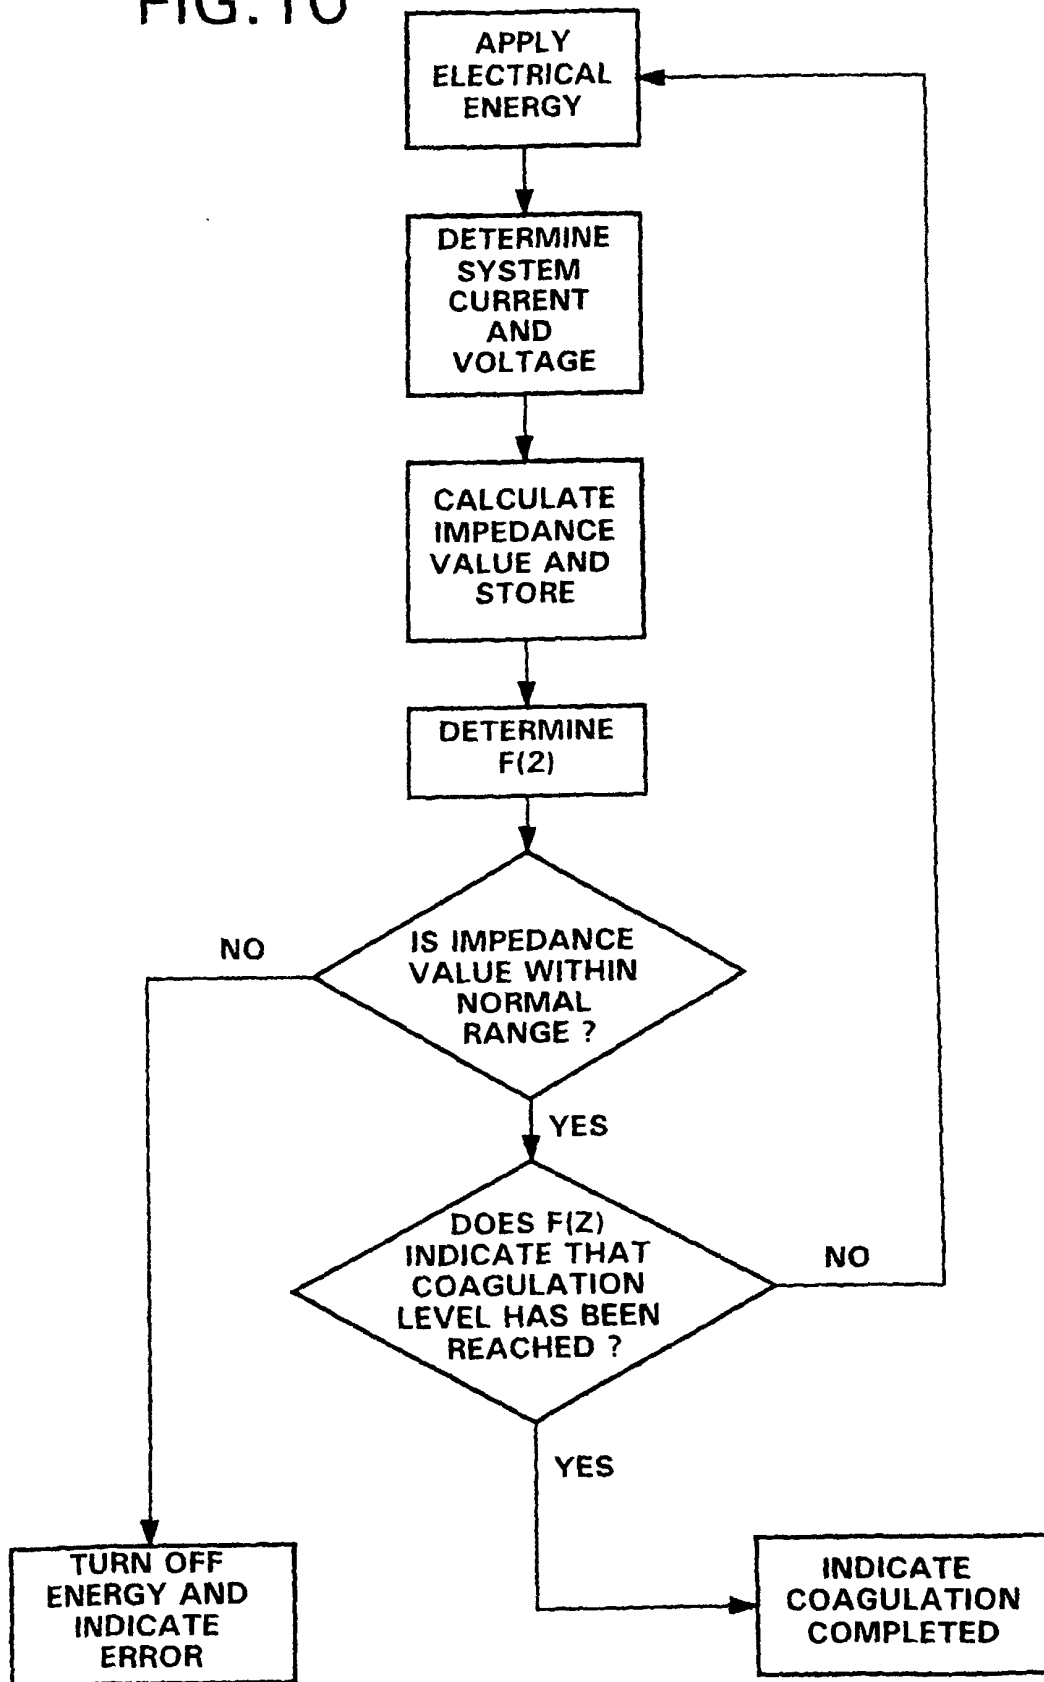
FIG.10

APPLY ELECTRICAL ENERGY

DETERMINE SYSTEM CURRENT AND VOLTAGE

CALCULATE IMPEDANCE VALUE AND STORE

DETERMINE F(2)

IS IMPEDANCE VALUE WITHIN NORMAL RANGE ?

NO

YES

DOES F(Z) INDICATE THAT COAGULATION LEVEL HAS BEEN REACHED ?

NO

YES

TURN OFF ENERGY AND INDICATE ERROR

INDICATE COAGULATION COMPLETED